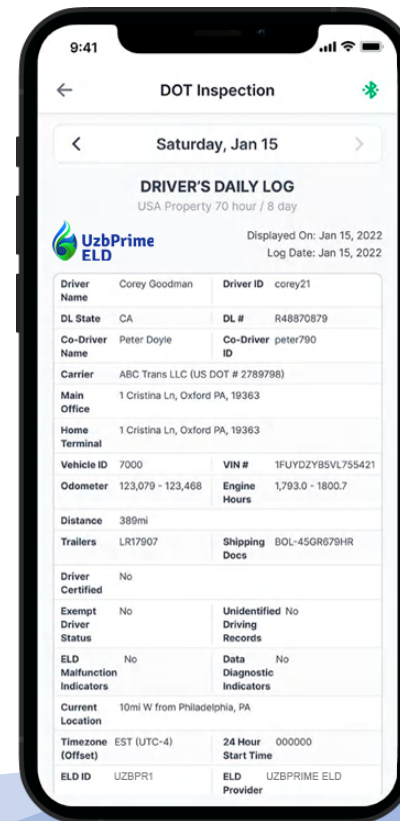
9:41

DOT Inspection

Saturday, Jan 15

DRIVER'S DAILY LOG

USA Property 70 hour / 8 day

UzbPrime ELD

Displayed On: Jan 15, 2022
Log Date: Jan 15, 2022

| | | | |
|---|---|---|---|
| Driver Name | Corey Goodman | Driver ID | corey21 |
| DL State | CA | DL # | R48870879 |
| Co-Driver Name | Peter Doyle | Co-Driver ID | peter790 |
| Carrier | ABC Trans LLC (US DOT # 2789798) | | |
| Main Office | 1 Cristina Ln, Oxford PA, 19363 | | |
| Home Terminal | 1 Cristina Ln, Oxford PA, 19363 | | |
| Vehicle ID | 7000 | VIN # | 1FUYDZYB5VL755421 |
| Odometer | 123,079 - 123,468 | Engine Hours | 1,793.0 - 1800.7 |
| Distance | 389mi | | |
| Trailers | LR17907 | Shipping Docs | BOL-45GR679HR |
| Driver Certified | No | | |
| Exempt Driver Status | No | Unidentified Driving Records | No |
| ELD Malfunction Indicators | No | Data Diagnostic Indicators | No |
| Current Location | 10mi W from Philadelphia, PA | | |
| Timezone (Offset) | EST (UTC-4) | 24 Hour Start Time | 000000 |
| ELD ID | UZBPR1 | ELD Provider | UZBPRIME ELD |